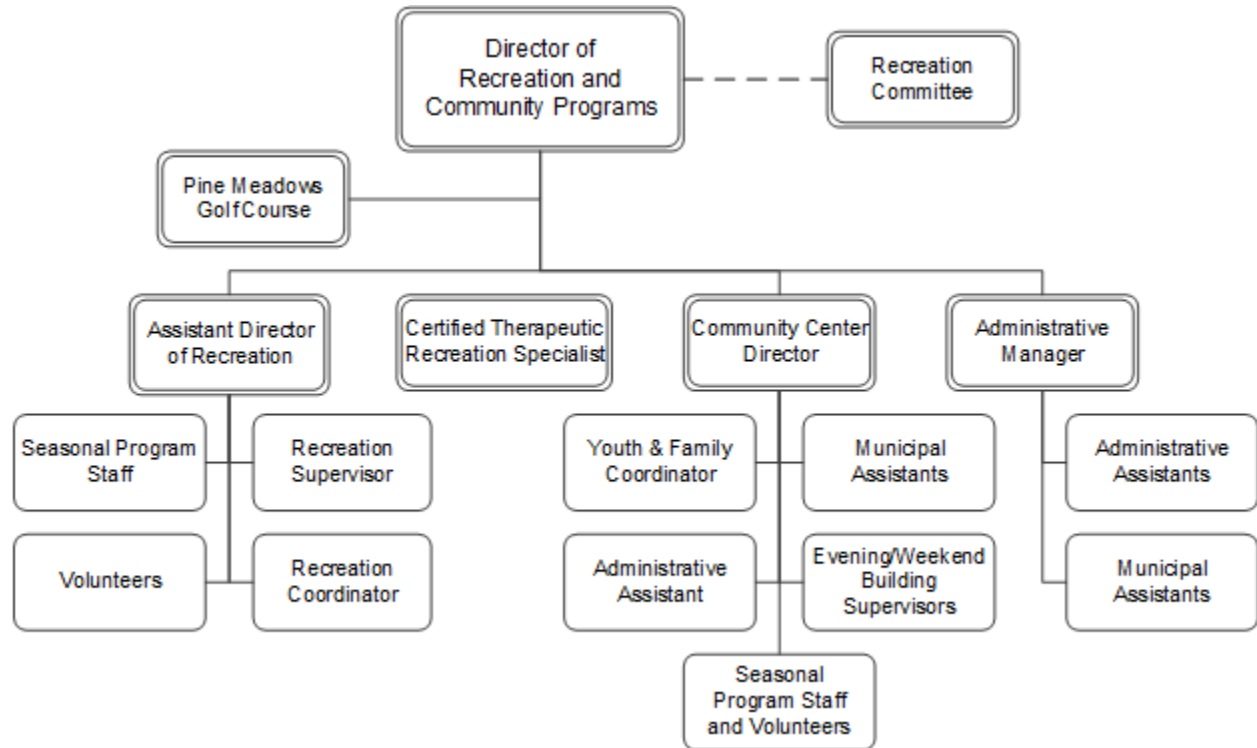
Director of Recreation and Community Programs

Recreation Committee

Pine Meadows Golf Course

Assistant Director of Recreation

Certified Therapeutic Recreation Specialist

Community Center Director

Administrative Manager

Seasonal Program Staff

Recreation Supervisor

Volunteers

Recreation Coordinator

Youth & Family Coordinator

Municipal Assistants

Administrative Assistant

Evening/Weekend Building Supervisors

Seasonal Program Staff and Volunteers

Administrative Assistants

Municipal Assistants